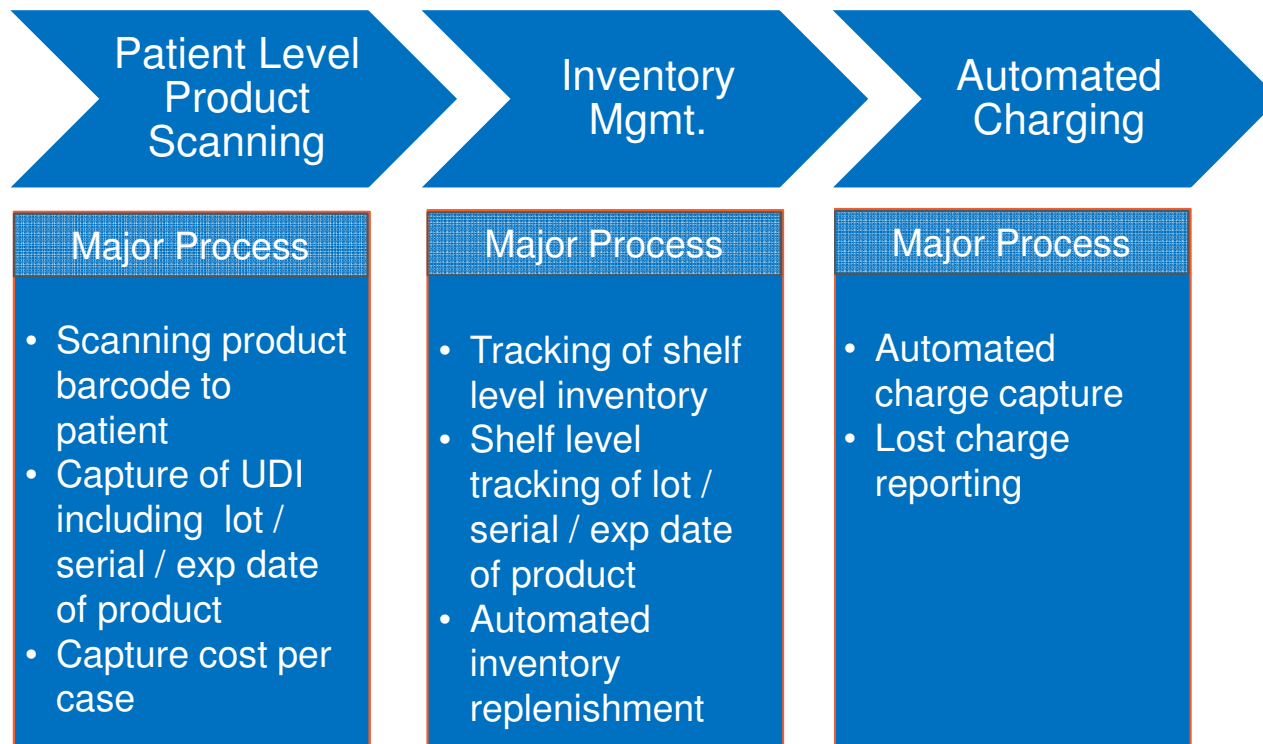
Patient Level Product Scanning

Major Process

- Scanning product barcode to patient
- Capture of UDI including lot / serial / exp date of product
- Capture cost per case

Inventory Mgmt.

Major Process

- Tracking of shelf level inventory
- Shelf level tracking of lot / serial / exp date of product
- Automated inventory replenishment

Automated Charging

Major Process

- Automated charge capture
- Lost charge reporting